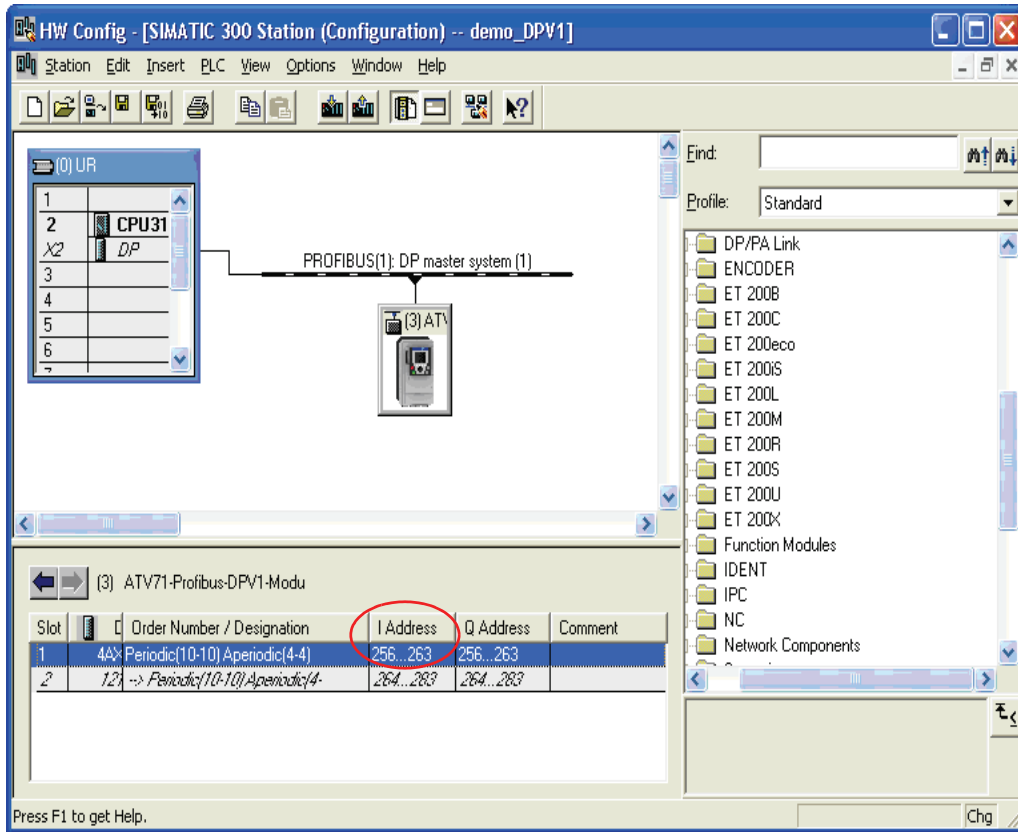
HW Config - [SIMATIC 300 Station (Configuration) -- demo_DPV1]

Station Edit Insert PLC View Options Window Help

(0) UR

| | |
|---|---|
| 1 | |
| 2 | CPU31 |
| X2 | DP |
| 3 | |
| 4 | |
| 5 | |
| 6 | |

PROFIBUS(1): DP master system (1)

(3) ATV

Find:

Profile: Standard

DP/PA Link
ENCODER
ET 200B
ET 200C
ET 200eco
ET 200iS
ET 200L
ET 200M
ET 200R
ET 200S
ET 200U
ET 200X
Function Modules
IDENT
IPC
NC
Network Components

(3) ATV71-Profibus-DPV1-Modu

| Slot | | D | Order Number / Designation | I Address | Q Address | Comment |
|---|---|---|---|---|---|---|
| 1 | | 4AX | Periodic(10-10) Aperiodic(4-4) | 256...263 | 256...263 | |
| 2 | | 12 | --> Periodic(10-10) Aperiodic(4- | 264...283 | 264...283 | |

Press F1 to get Help.

Chg